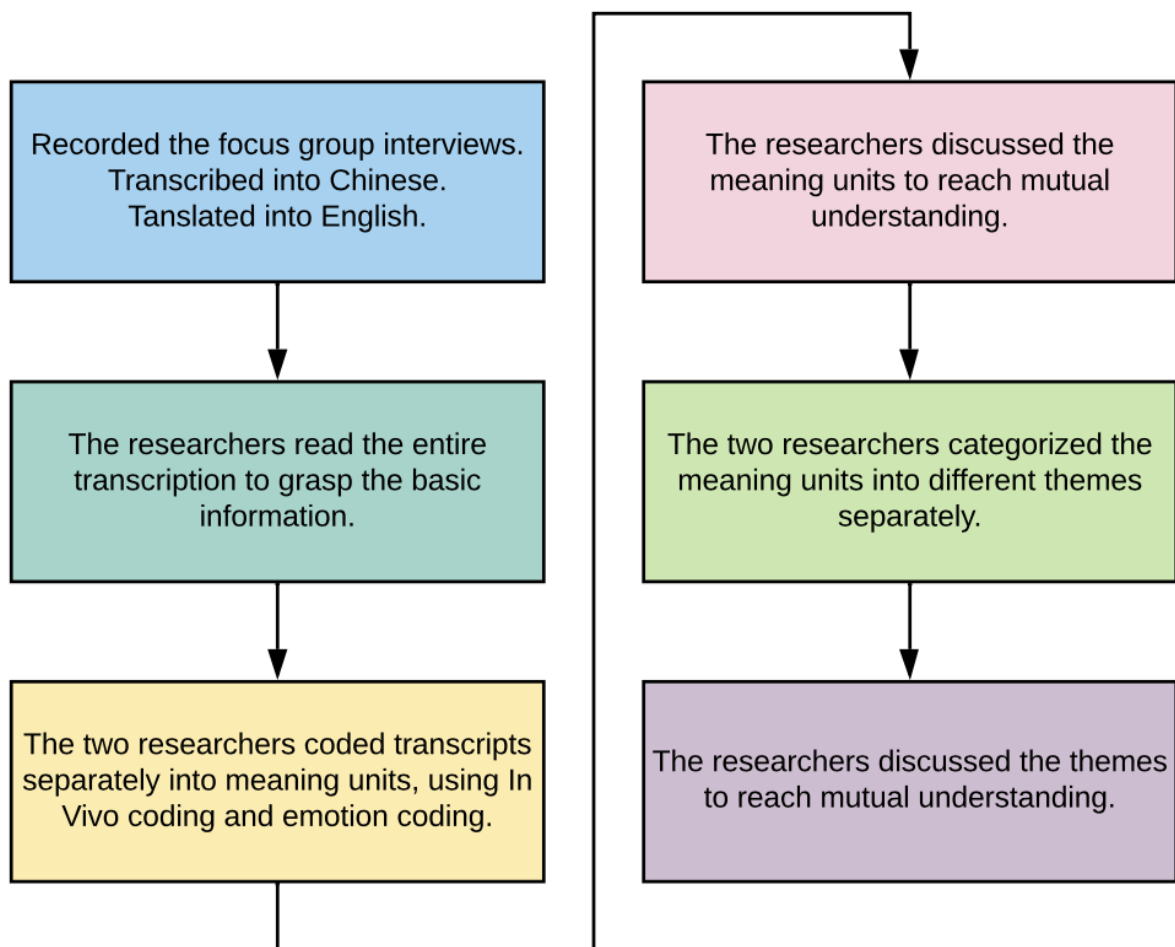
Recorded the focus group interviews. Transcribed into Chinese. Tanslated into English.

The researchers read the entire transcription to grasp the basic information.

The two researchers coded transcripts separately into meaning units, using In Vivo coding and emotion coding.

The researchers discussed the meaning units to reach mutual understanding.

The two researchers categorized the meaning units into different themes separately.

The researchers discussed the themes to reach mutual understanding.